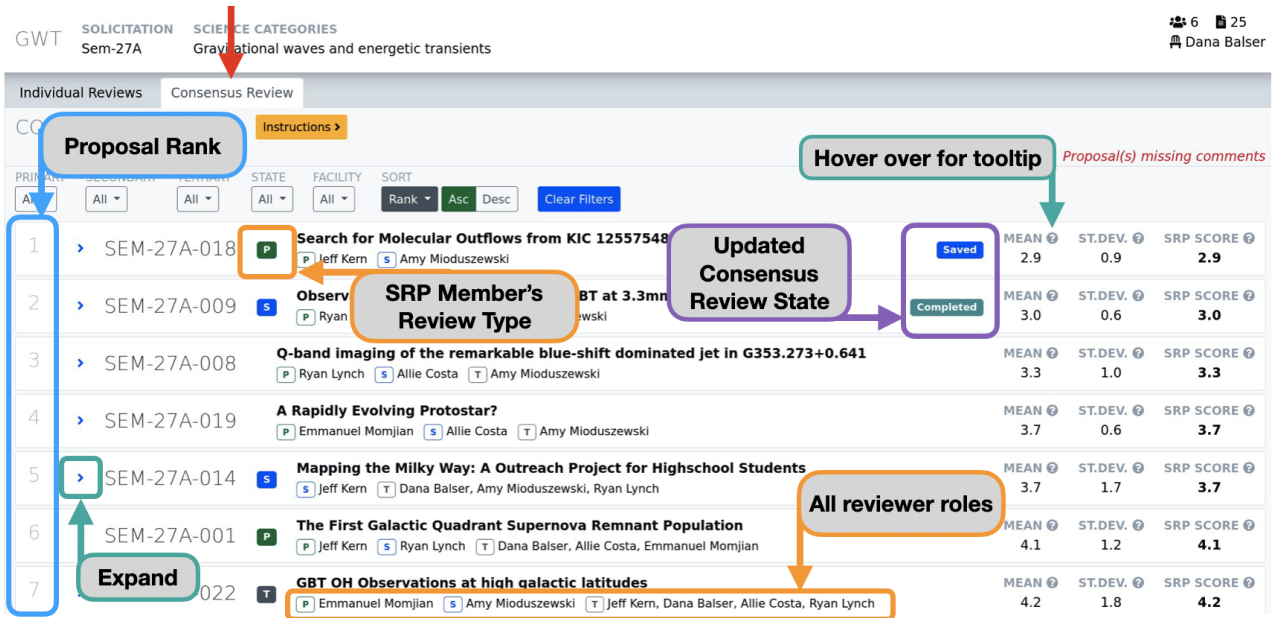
GWT SOLICITATION Sem-27A SCIENCE CATEGORIES Gravitational waves and energetic transients

6 25
Dana Balser

Individual Reviews | Consensus Review

CO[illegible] Instructions ›

Proposal Rank

Hover over for tooltip

Proposal(s) missing comments

PRIMARY All | SECONDARY All | TERTIARY All | STATE All | FACILITY All | SORT Rank Asc Desc | Clear Filters

1 › SEM-27A-018 P Search for Molecular Outflows from KIC 12557548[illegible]
P Jeff Kern S Amy Mioduszewski
Saved
MEAN 2.9 ST.DEV. 0.9 SRP SCORE 2.9

Updated Consensus Review State

2 › SEM-27A-009 S Observ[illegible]BT at 3.3mm
P Ryan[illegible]wski
Completed
MEAN 3.0 ST.DEV. 0.6 SRP SCORE 3.0

SRP Member's Review Type

3 › SEM-27A-008 Q-band imaging of the remarkable blue-shift dominated jet in G353.273+0.641
P Ryan Lynch S Allie Costa T Amy Mioduszewski
MEAN 3.3 ST.DEV. 1.0 SRP SCORE 3.3

4 › SEM-27A-019 A Rapidly Evolving Protostar?
P Emmanuel Momjian S Allie Costa T Amy Mioduszewski
MEAN 3.7 ST.DEV. 0.6 SRP SCORE 3.7

5 › SEM-27A-014 S Mapping the Milky Way: A Outreach Project for Highschool Students
S Jeff Kern T Dana Balser, Amy Mioduszewski, Ryan Lynch
MEAN 3.7 ST.DEV. 1.7 SRP SCORE 3.7

All reviewer roles

6 SEM-27A-001 P The First Galactic Quadrant Supernova Remnant Population
P Jeff Kern S Ryan Lynch T Dana Balser, Allie Costa, Emmanuel Momjian
MEAN 4.1 ST.DEV. 1.2 SRP SCORE 4.1

Expand

7 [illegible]022 T GBT OH Observations at high galactic latitudes
P Emmanuel Momjian S Amy Mioduszewski T Jeff Kern, Dana Balser, Allie Costa, Ryan Lynch
MEAN 4.2 ST.DEV. 1.8 SRP SCORE 4.2